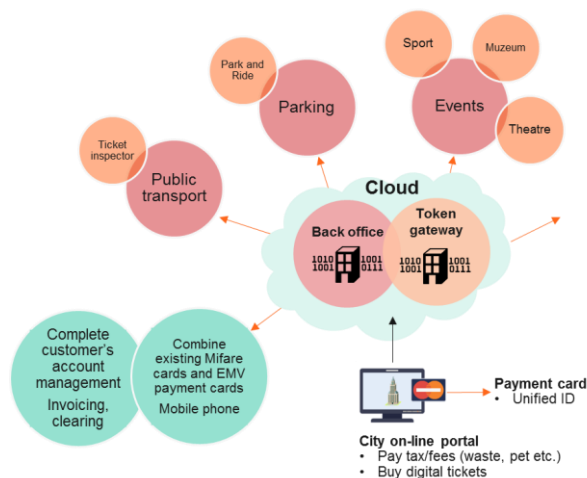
Sport

Muzeum

Park and Ride

Parking

Events

Ticket inspector

Theatre

Public transport

Cloud

Back office

Token gateway

1010 1001
1001 0111

1010 1001
1001 0111

Complete customer's account management

Invoicing, clearing

Combine existing Mifare cards and EMV payment cards

Mobile phone

Payment card
• Unified ID

City on-line portal
• Pay tax/fees (waste, pet etc.)
• Buy digital tickets